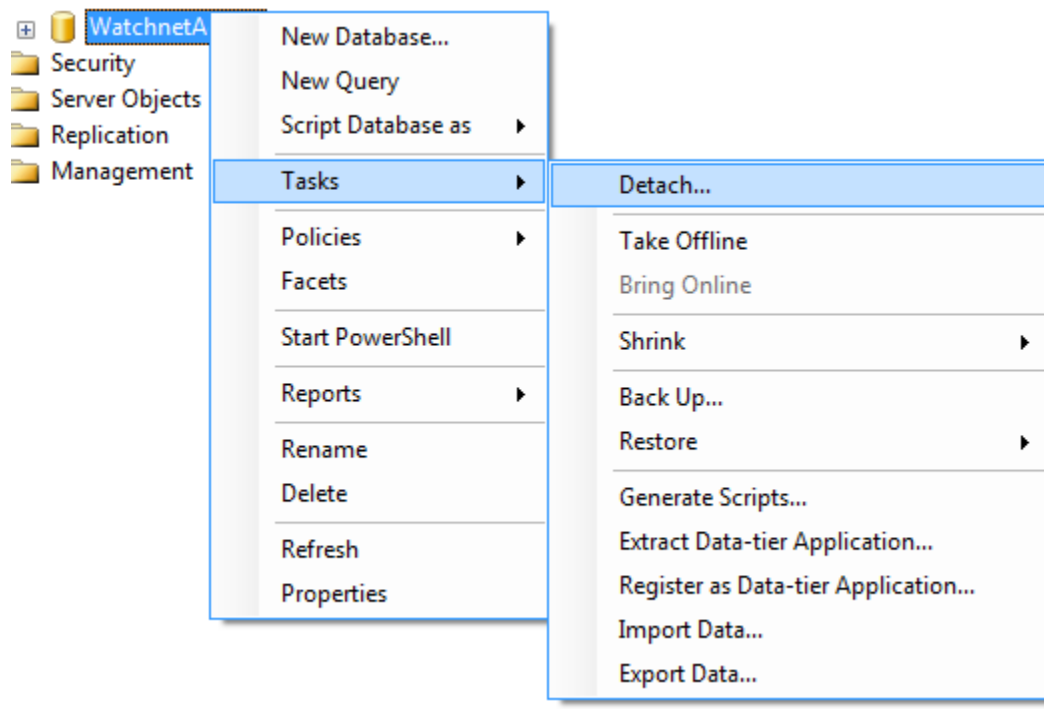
WatchnetA
Security
Server Objects
Replication
Management

New Database...
New Query
Script Database as
Tasks
Policies
Facets
Start PowerShell
Reports
Rename
Delete
Refresh
Properties

Detach...
Take Offline
Bring Online
Shrink
Back Up...
Restore
Generate Scripts...
Extract Data-tier Application...
Register as Data-tier Application...
Import Data...
Export Data...